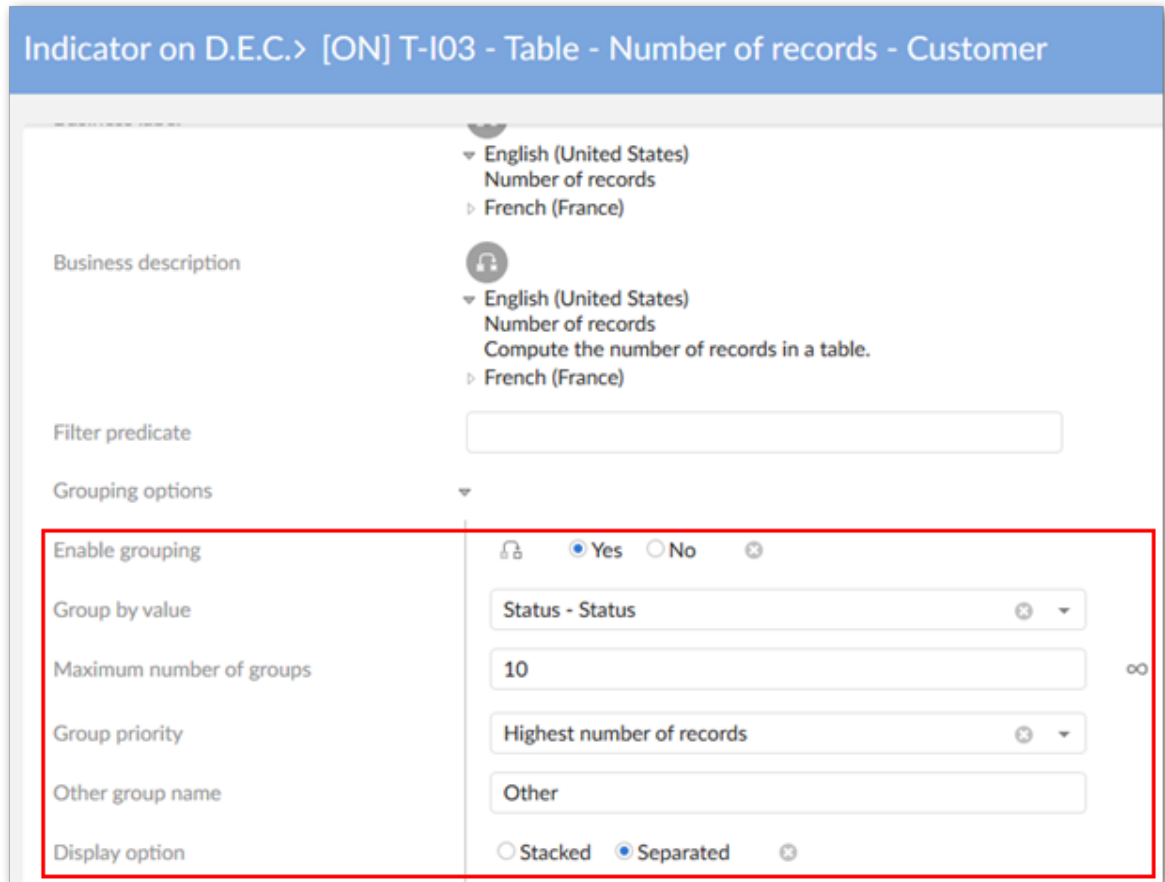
Indicator on D.E.C.> [ON] T-I03 - Table - Number of records - Customer

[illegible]

English (United States)
Number of records
French (France)

Business description

English (United States)
Number of records
Compute the number of records in a table.
French (France)

Filter predicate

Grouping options

Enable grouping
Yes
No

Group by value
Status - Status

Maximum number of groups
10
∞

Group priority
Highest number of records

Other group name
Other

Display option
Stacked
Separated